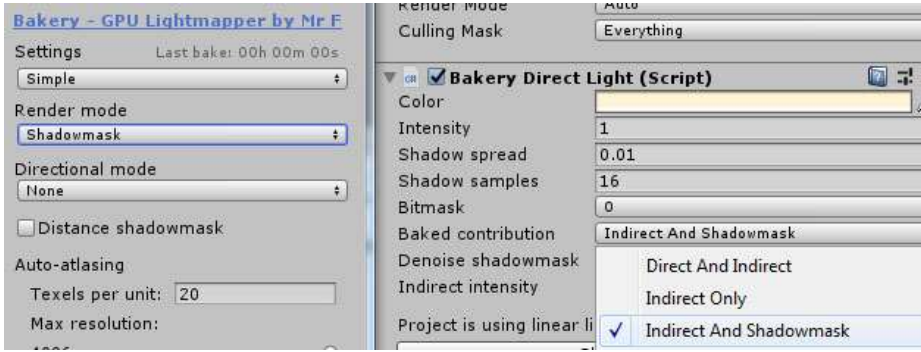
Bakery - GPU Lightmapper by Mr F

Settings Last bake: 00h 00m 00s

Simple

Render mode

Shadowmask

Directional mode

None

Distance shadowmask

Auto-atlasing

Texels per unit: 20

Max resolution:

Render Mode Auto

Culling Mask Everything

Bakery Direct Light (Script)

Color

Intensity 1

Shadow spread 0.01

Shadow samples 16

Bitmask 0

Baked contribution Indirect And Shadowmask

Denoise shadowmask

Indirect intensity

Project is using linear li

Direct And Indirect

Indirect Only

✓ Indirect And Shadowmask